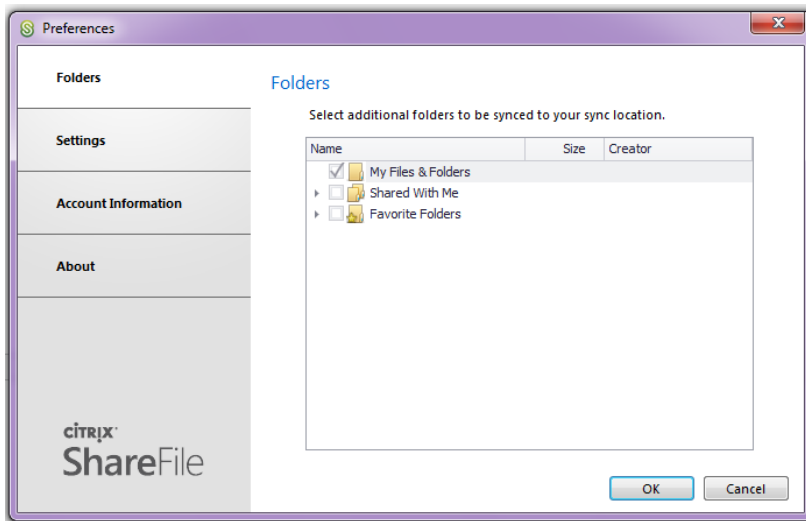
Preferences

Folders

Settings

Account Information

About

CITRIX
ShareFile

Folders

Select additional folders to be synced to your sync location.

| Name | Size | Creator |
|---|---|---|
| My Files & Folders | | |
| Shared With Me | | |
| Favorite Folders | | |

OK

Cancel